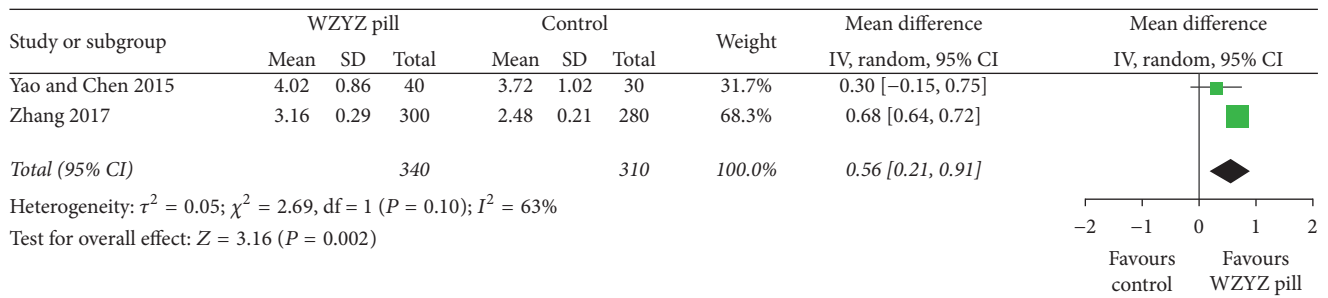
| Study or subgroup | WZYZ pill Mean | SD | Total | Control Mean | SD | Total | Weight | Mean difference IV, random, 95% CI | Mean difference IV, random, 95% CI |
|---|---|---|---|---|---|---|---|---|---|
| Yao and Chen 2015 | 4.02 | 0.86 | 40 | 3.72 | 1.02 | 30 | 31.7% | 0.30 [−0.15, 0.75] | |
| Zhang 2017 | 3.16 | 0.29 | 300 | 2.48 | 0.21 | 280 | 68.3% | 0.68 [0.64, 0.72] | |
| Total (95% CI) | | | 340 | | | 310 | 100.0% | 0.56 [0.21, 0.91] | |

Heterogeneity: $\tau^2 = 0.05$; $\chi^2 = 2.69$, df = 1 ($P = 0.10$); $I^2 = 63\%$

Test for overall effect: $Z = 3.16$ ($P = 0.002$)

−2 −1 0 1 2

Favours control

Favours WZYZ pill